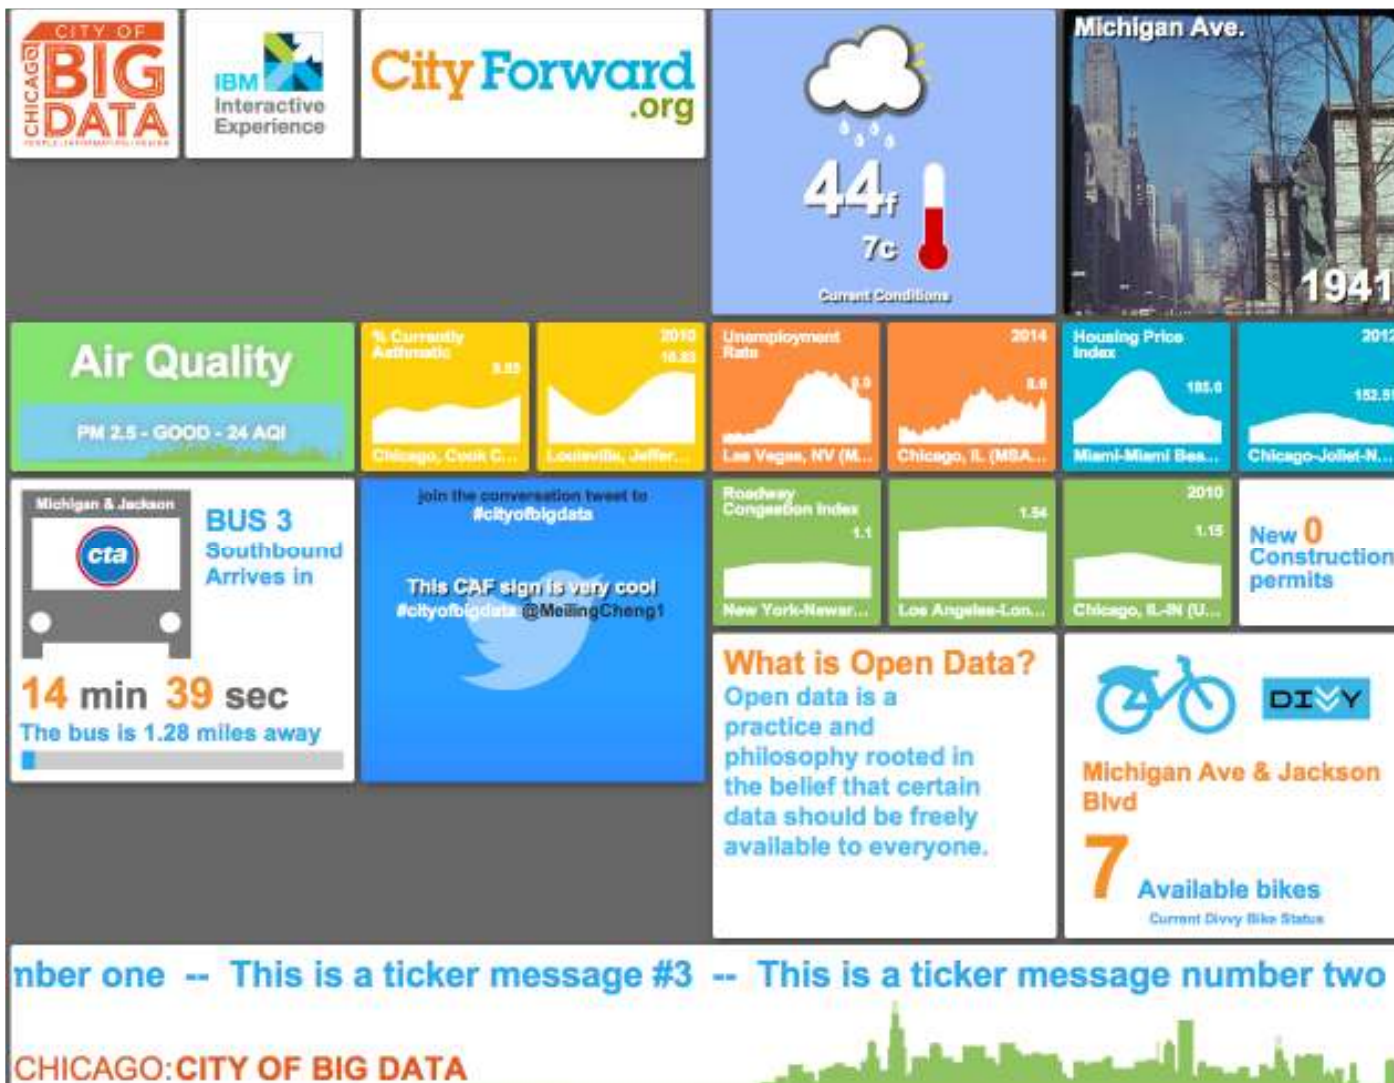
CITY OF
CHICAGO
BIG
DATA

IBM Interactive Experience

CityForward.org

44f
7c
Current Conditions

Michigan Ave.
1941

Air Quality
PM 2.5 - GOOD - 24 AQI

% Currently Asthmatic
9.85
Chicago, Cook C...

2010
16.83
Louisville, Jeffer...

Unemployment Rate
9.9
Las Vegas, NV (M...

2014
8.6
Chicago, IL (MSA...

Housing Price Index
185.0
Miami-Miami Bea...

2012
152.5
Chicago-Joliet-N...

Michigan & Jackson
cta
BUS 3
Southbound
Arrives in
14 min 39 sec
The bus is 1.28 miles away

join the conversation tweet to #cityofbigdata
This CAF sign is very cool #cityofbigdata @MeilingCheng1

Roadway Congestion Index
1.1
New York-Newar...

1.34
Los Angeles-Lon...

2010
1.15
Chicago, IL-IN (U...

New 0 Construction permits

What is Open Data?
Open data is a practice and philosophy rooted in the belief that certain data should be freely available to everyone.

DIVVY
Michigan Ave & Jackson Blvd
7 Available bikes
Current Divvy Bike Status

nber one -- This is a ticker message #3 -- This is a ticker message number two

CHICAGO:CITY OF BIG DATA